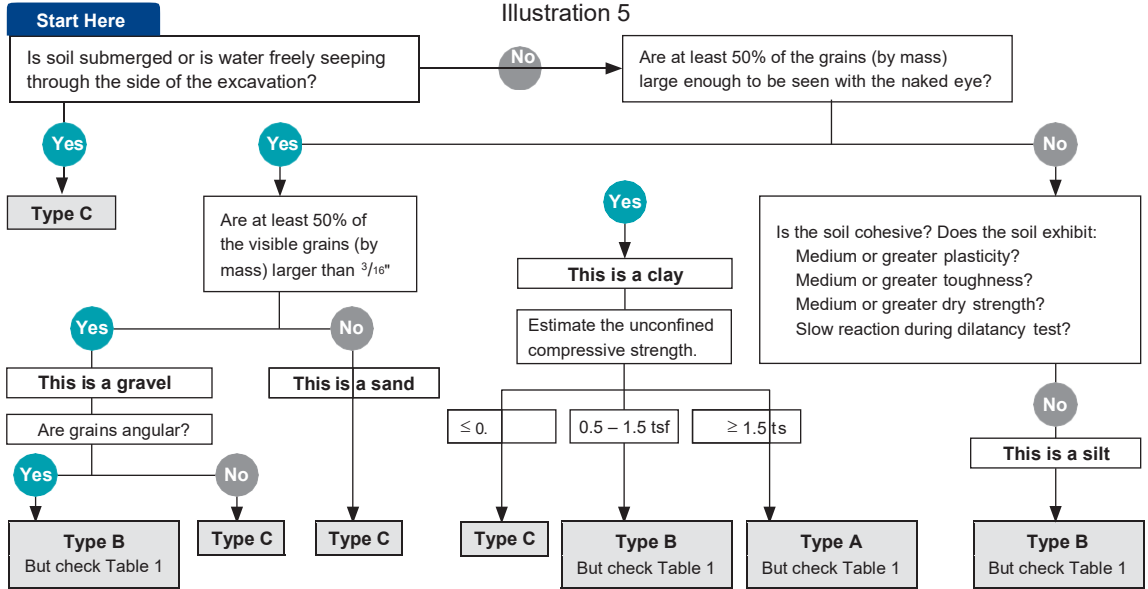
Illustration 5

Start Here

Is soil submerged or is water freely seeping through the side of the excavation?

No

Are at least 50% of the grains (by mass) large enough to be seen with the naked eye?

Yes

Yes

No

Type C

Are at least 50% of the visible grains (by mass) larger than $^{3}/_{16}$"

Yes

This is a clay

Estimate the unconfined compressive strength.

Is the soil cohesive? Does the soil exhibit:
Medium or greater plasticity?
Medium or greater toughness?
Medium or greater dry strength?
Slow reaction during dilatancy test?

Yes

No

This is a gravel

This is a sand

Are grains angular?

$\leq$ 0.

0.5 – 1.5 tsf

$\geq$ 1.5 ts

No

This is a silt

Yes

No

Type B
But check Table 1

Type C

Type C

Type C

Type B
But check Table 1

Type A
But check Table 1

Type B
But check Table 1